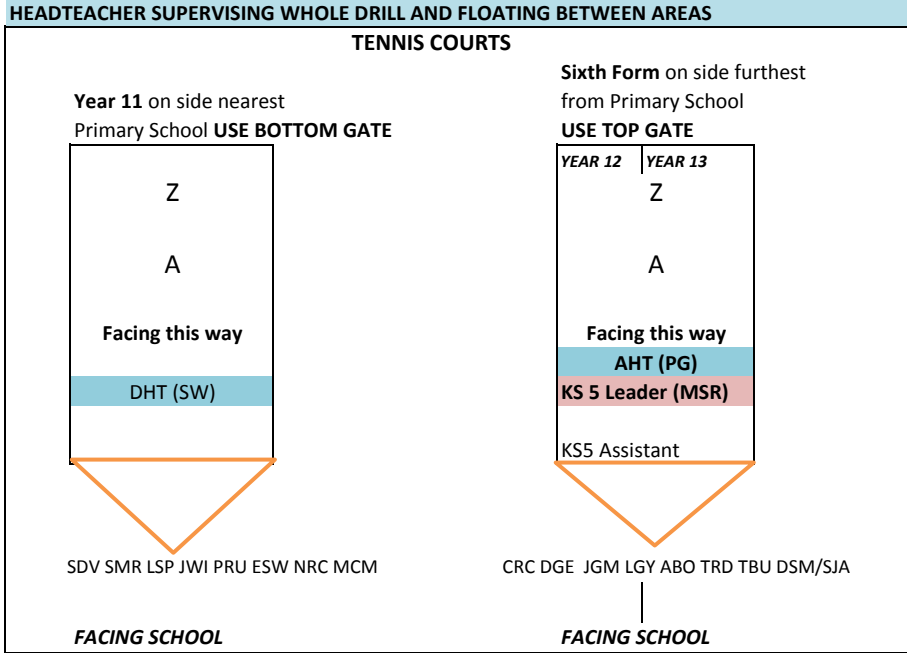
HEADTEACHER SUPERVISING WHOLE DRILL AND FLOATING BETWEEN AREAS

TENNIS COURTS

Year 11 on side nearest Primary School USE BOTTOM GATE

Z

A

Facing this way

DHT (SW)

SDV SMR LSP JWI PRU ESW NRC MCM

FACING SCHOOL

Sixth Form on side furthest from Primary School

USE TOP GATE

YEAR 12 YEAR 13

Z

A

Facing this way

AHT (PG)

KS 5 Leader (MSR)

KS5 Assistant

CRC DGE JGM LGY ABO TRD TBU DSM/SJA

FACING SCHOOL